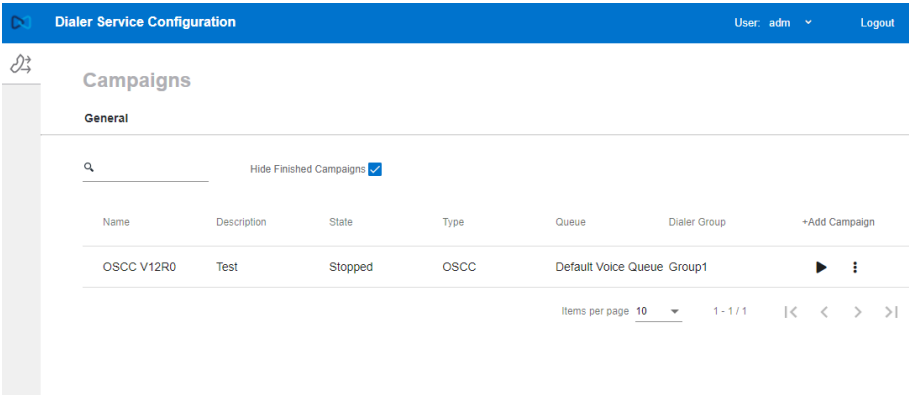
Dialer Service Configuration

User: adm

Logout

Campaigns

General

Hide Finished Campaigns

| Name | Description | State | Type | Queue | Dialer Group | +Add Campaign |
|---|---|---|---|---|---|---|
| OSCC V12R0 | Test | Stopped | OSCC | Default Voice Queue | Group1 | |

Items per page 10

1 - 1 / 1